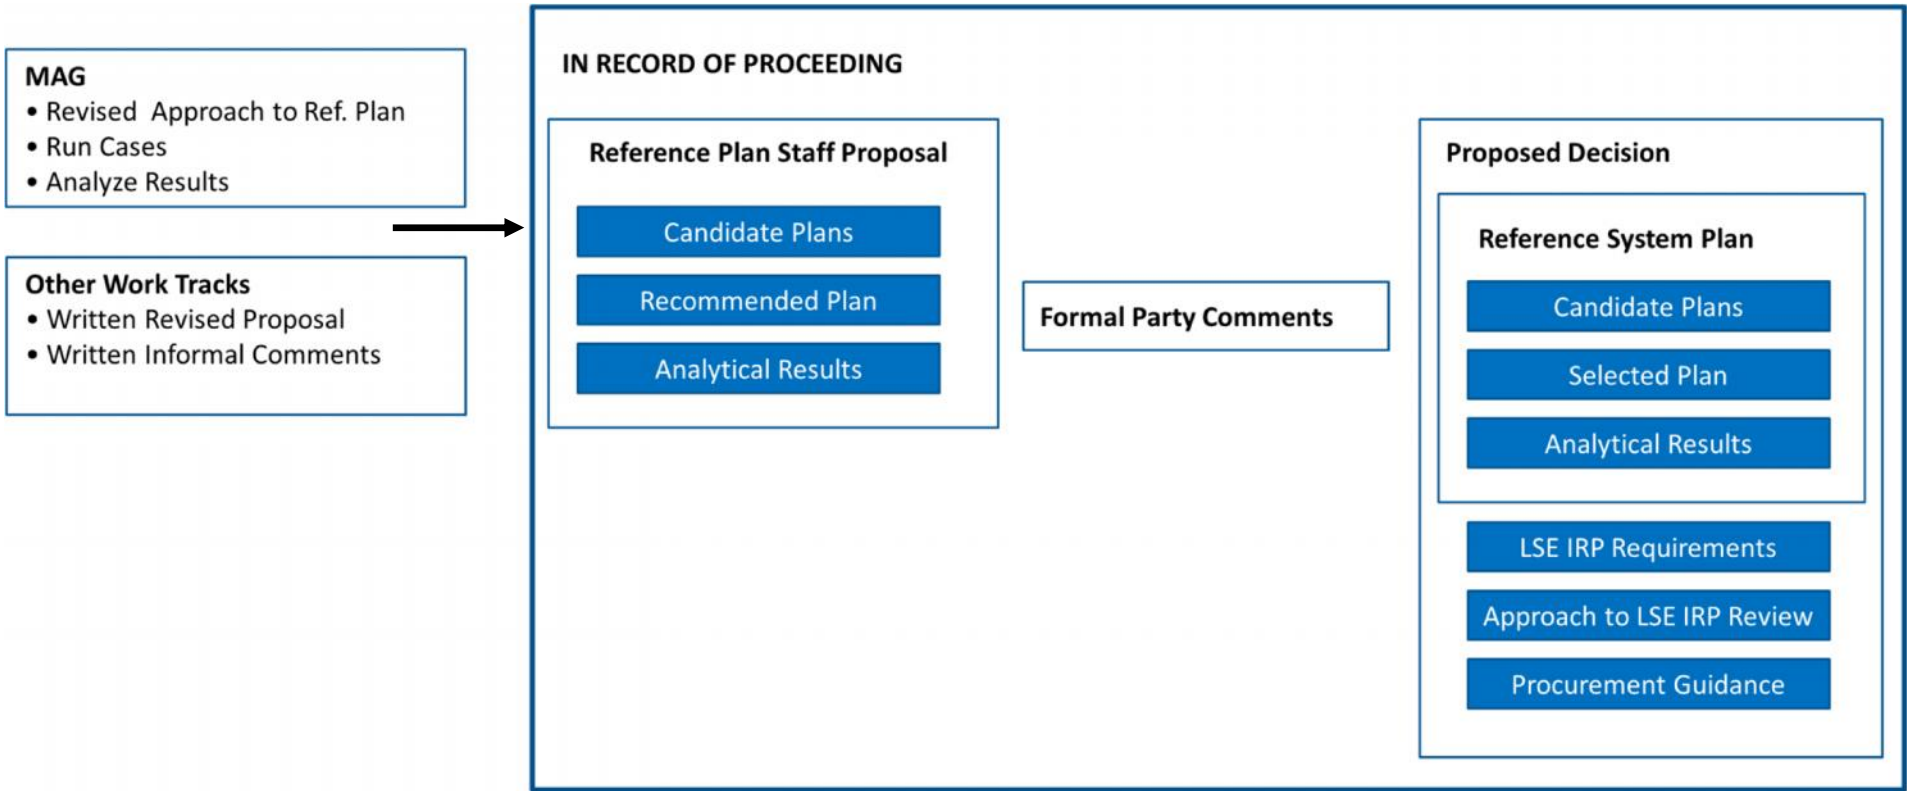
MAG
• Revised  Approach to Ref. Plan
• Run Cases
• Analyze Results

Other Work Tracks
• Written Revised Proposal
• Written Informal Comments

IN RECORD OF PROCEEDING

Reference Plan Staff Proposal

Candidate Plans

Recommended Plan

Analytical Results

Formal Party Comments

Proposed Decision

Reference System Plan

Candidate Plans

Selected Plan

Analytical Results

LSE IRP Requirements

Approach to LSE IRP Review

Procurement Guidance